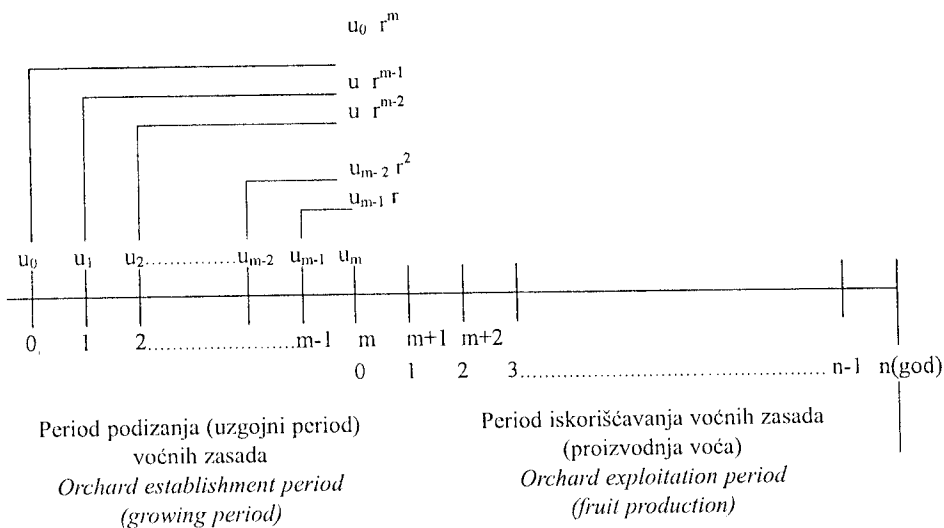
$u_0 \; r^m$

$u \; r^{m-1}$

$u \; r^{m-2}$

$u_{m-2} \; r^2$

$u_{m-1} \; r$

$u_0$ $u_1$ $u_2$............... $u_{m-2}$ $u_{m-1}$ $u_m$

0, 1 2.......................m-1 m m+1 m+2

0 1 2 3........................................... n-1 n(god)

Period podizanja (uzgojni period) voćnih zasada
*Orchard establishment period (growing period)*

Period iskorišćavanja voćnih zasada (proizvodnja voća)
*Orchard exploitation period (fruit production)*